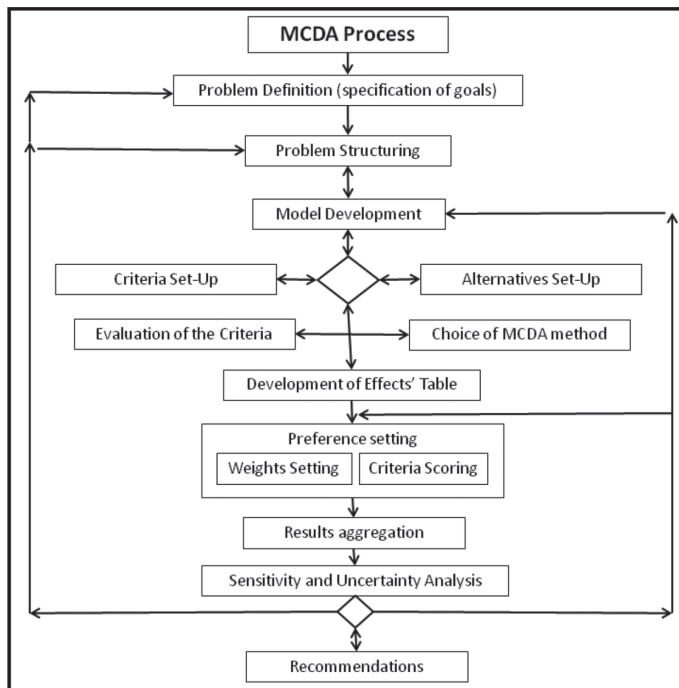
MCDA Process

Problem Definition (specification of goals)

Problem Structuring

Model Development

Criteria Set-Up

Alternatives Set-Up

Evaluation of the Criteria

Choice of MCDA method

Development of Effects' Table

Preference setting

Weights Setting

Criteria Scoring

Results aggregation

Sensitivity and Uncertainty Analysis

Recommendations